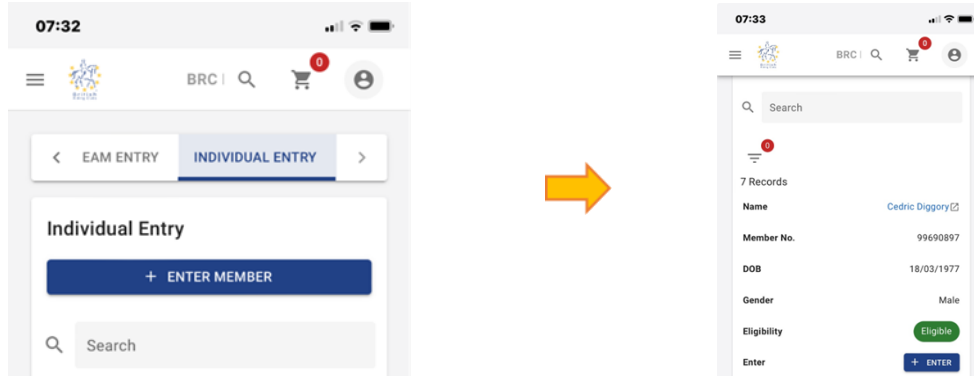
07:32

BRC | 0

< EAM ENTRY INDIVIDUAL ENTRY >

Individual Entry

+ ENTER MEMBER

Search

07:33

BRC | 0

Search

0

7 Records

| | |
|---|---|
| Name | Cedric Diggory |
| Member No. | 99690897 |
| DOB | 18/03/1977 |
| Gender | Male |
| Eligibility | Eligible |
| Enter | + ENTER |